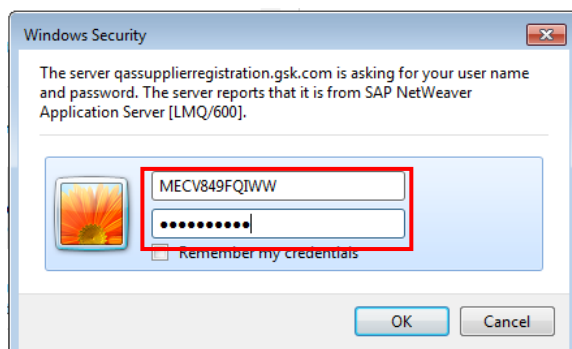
Windows Security

The server qassupplierregistration.gsk.com is asking for your user name and password. The server reports that it is from SAP NetWeaver Application Server [LMQ/600].

MECV849FQIWW

••••••••••

Remember my credentials

OK

Cancel